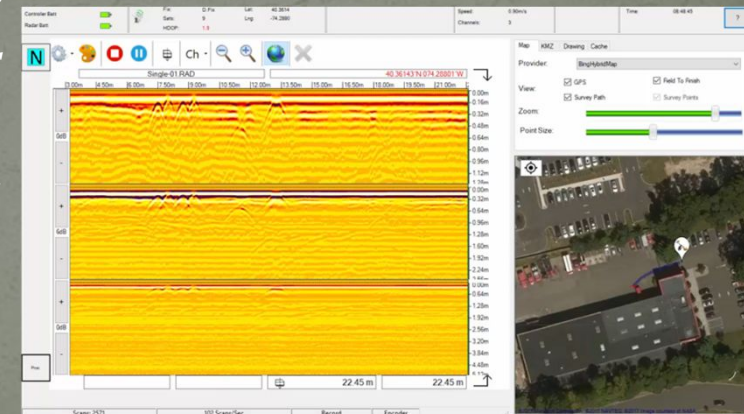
Controller Batt
Radar Batt
Fix: D.Fix
Sats: 9
HDOP: 1.9
Lat: 40.3614
Lng: -74.2680
Speed: 0.90m/s
Channels: 3
Time 08:48:45
?

N
Ch

Single-01 RAD
40.36143 N 074.20801 W
3.00m 4.50m 6.00m 7.50m 9.00m 10.50m 12.00m 13.50m 15.00m 16.50m 18.00m 19.50m 21.00m

+
0dB
-
0.00m
0.16m
0.32m
0.48m
0.64m
0.80m
0.96m
1.12m
1.28m

+
0dB
-
0.00m
0.32m
0.64m
0.96m
1.28m
1.60m
1.92m
2.24m

+
0dB
-
0.00m
0.64m
1.28m
1.92m
2.56m
3.20m
3.84m
4.48m

22.45 m
22.45 m

Scans: 2571
102 Scans/Sec
Record
Encoder

Map KMZ Drawing Cache
Provider: BingHybridMap
View:
GPS
Field To Finish
Survey Path
Survey Points
Zoom:
Point Size: